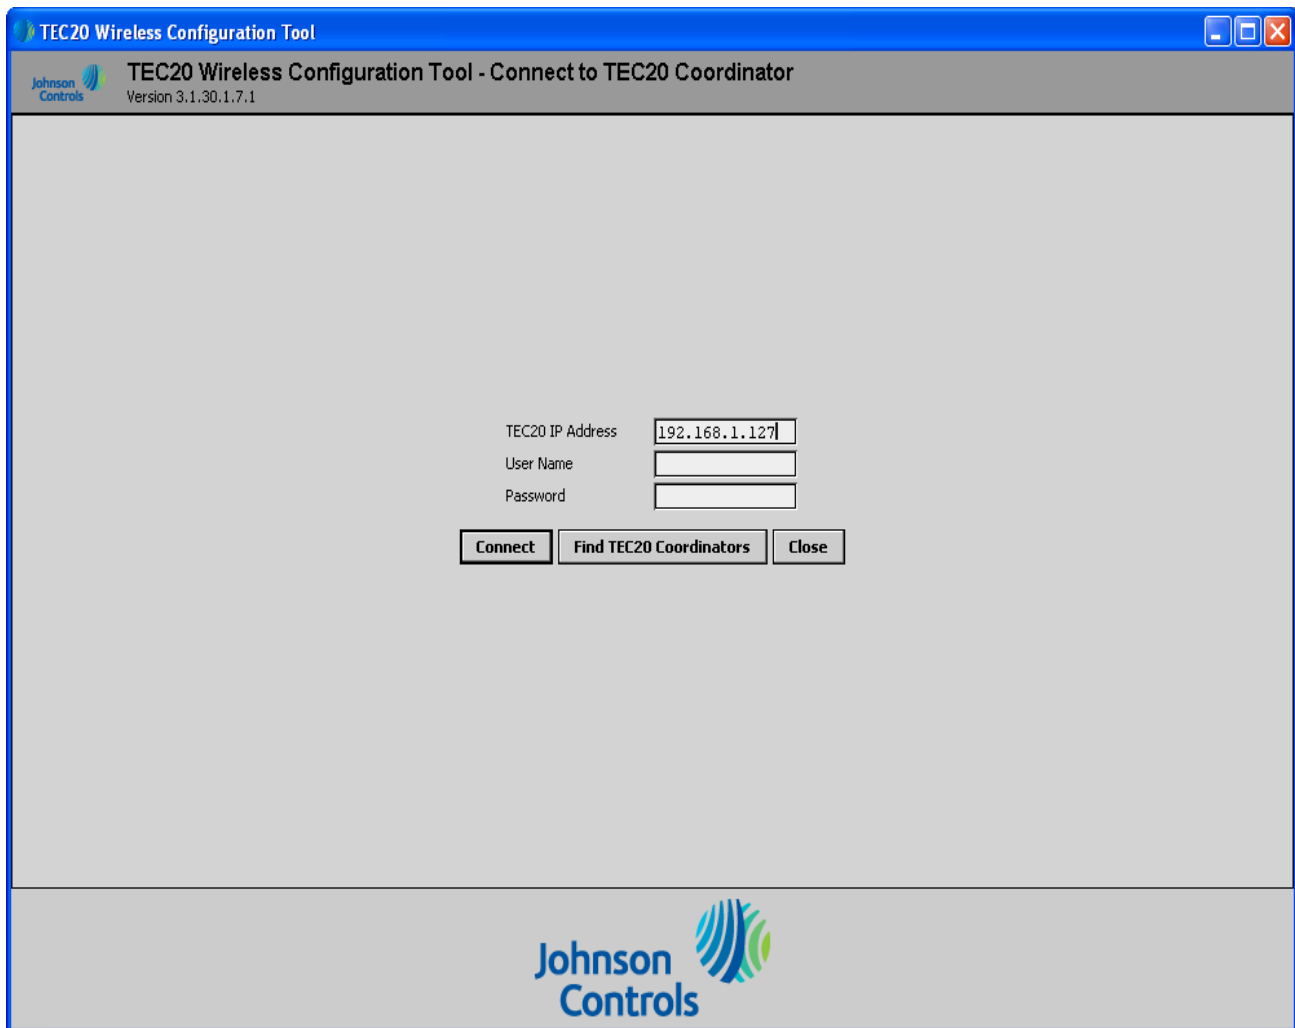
TEC20 Wireless Configuration Tool

Johnson Controls

TEC20 Wireless Configuration Tool - Connect to TEC20 Coordinator

Version 3.1.30.1.7.1

TEC20 IP Address 192.168.1.127

User Name

Password

Connect

Find TEC20 Coordinators

Close

Johnson Controls